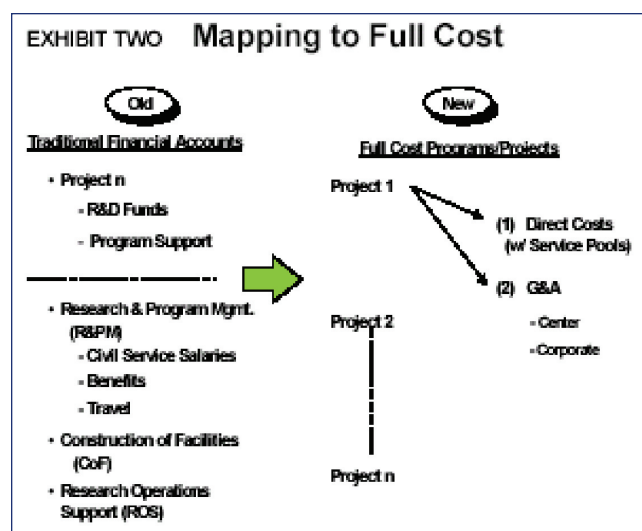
EXHIBIT TWO Mapping to Full Cost

Old

Traditional Financial Accounts

• Project n
- R&D Funds
- Program Support

• Research & Program Mgmt. (R&PM)
- Civil Service Salaries
- Benefits
- Travel

• Construction of Facilities (CoF)

• Research Operations Support (ROS)

New

Full Cost Programs/Projects

Project 1

(1) Direct Costs (w/ Service Pools)

(2) G&A
- Center
- Corporate

Project 2

Project n